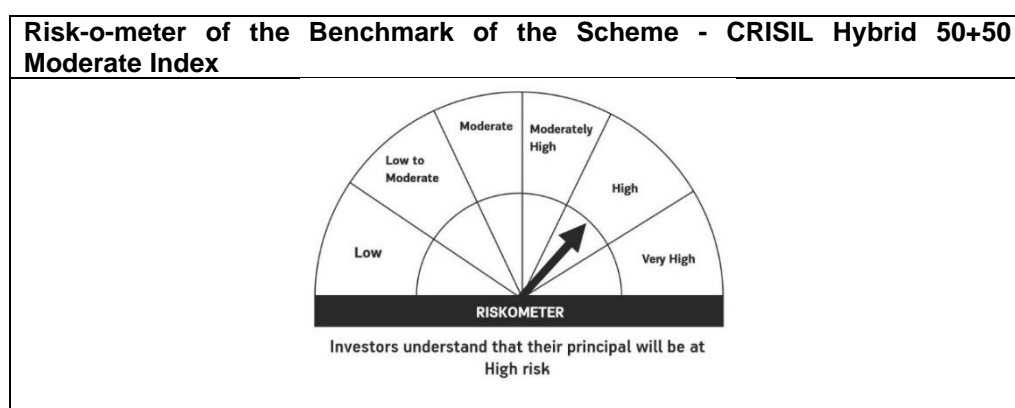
Risk-o-meter of the Benchmark of the Scheme - CRISIL Hybrid 50+50 Moderate Index

Low

Low to Moderate

Moderate

Moderately High

High

Very High

RISKOMETER

Investors understand that their principal will be at High risk